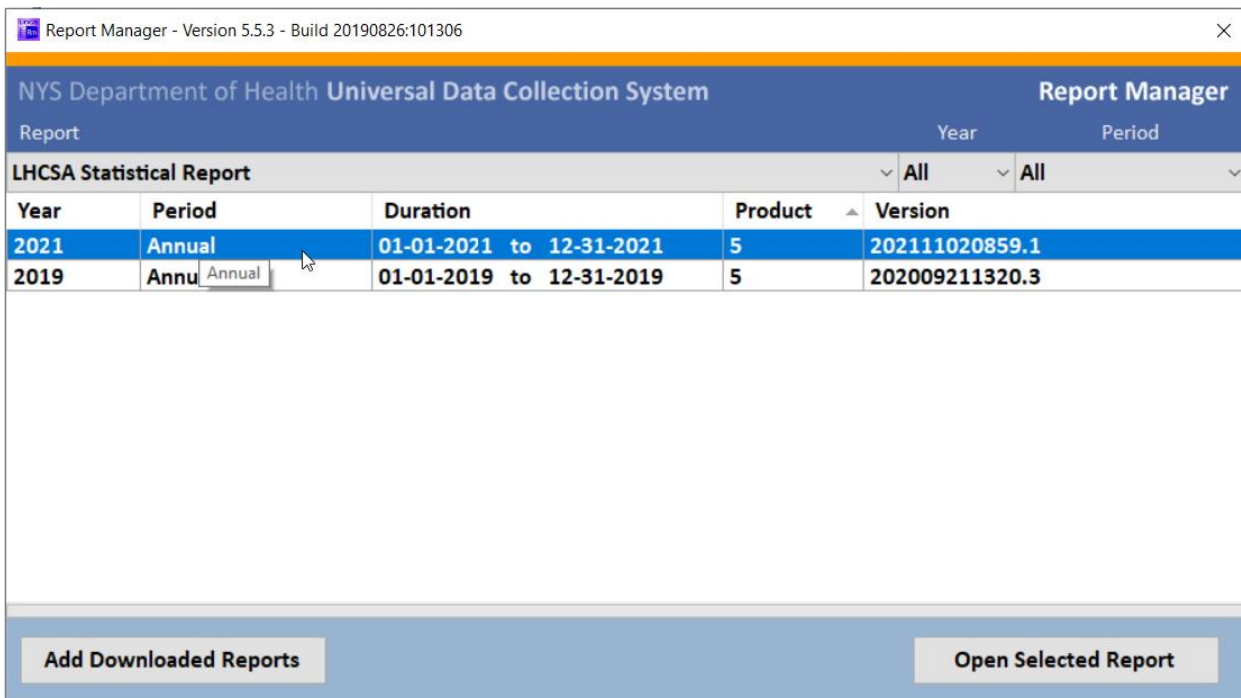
Report Manager - Version 5.5.3 - Build 20190826:101306

NYS Department of Health Universal Data Collection System

Report Manager

Report

Year

Period

LHCSA Statistical Report

All

All

| Year | Period | Duration | Product | Version |
|---|---|---|---|---|
| 2021 | Annual | 01-01-2021 to 12-31-2021 | 5 | 202111020859.1 |
| 2019 | Annu Annual | 01-01-2019 to 12-31-2019 | 5 | 202009211320.3 |

Add Downloaded Reports

Open Selected Report